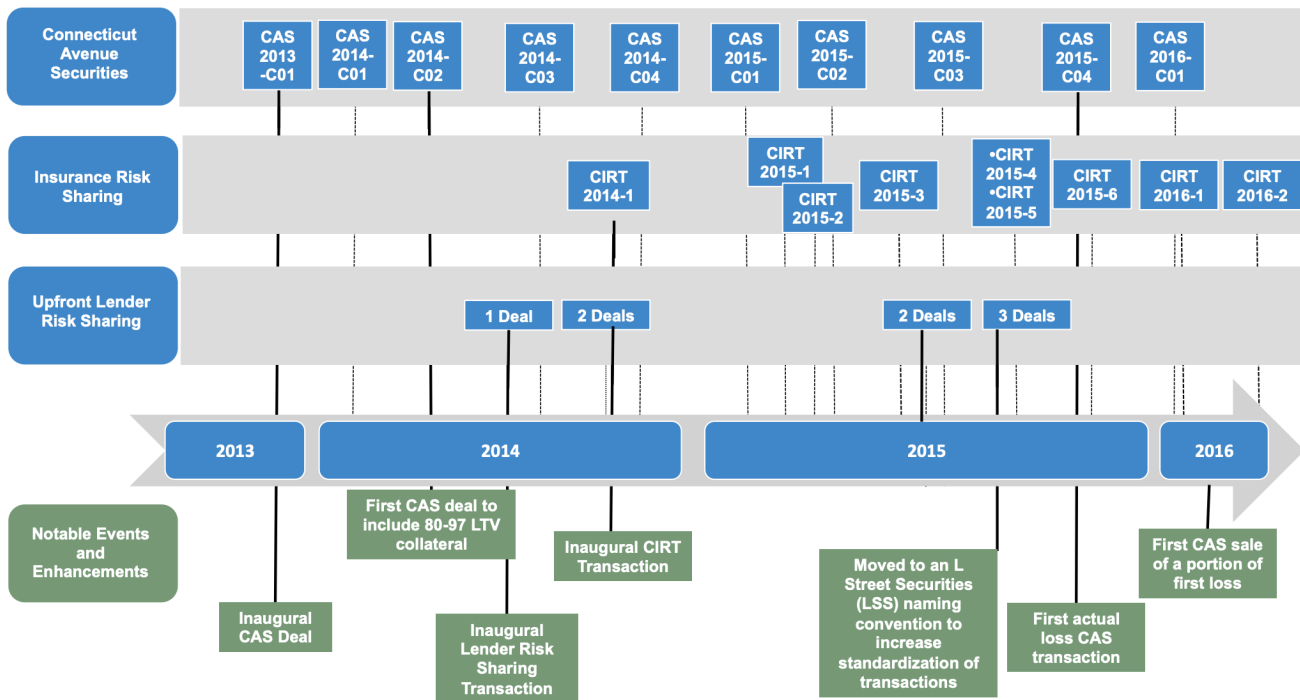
Connecticut Avenue Securities

CAS 2013 -C01

CAS 2014-C01

CAS 2014-C02

CAS 2014-C03

CAS 2014-C04

CAS 2015-C01

CAS 2015-C02

CAS 2015-C03

CAS 2015-C04

CAS 2016-C01

Insurance Risk Sharing

CIRT 2014-1

CIRT 2015-1

CIRT 2015-2

CIRT 2015-3

•CIRT 2015-4 •CIRT 2015-5

CIRT 2015-6

CIRT 2016-1

CIRT 2016-2

Upfront Lender Risk Sharing

1 Deal

2 Deals

2 Deals

3 Deals

2013

2014

2015

2016

Notable Events and Enhancements

Inaugural CAS Deal

First CAS deal to include 80-97 LTV collateral

Inaugural Lender Risk Sharing Transaction

Inaugural CIRT Transaction

Moved to an L Street Securities (LSS) naming convention to increase standardization of transactions

First actual loss CAS transaction

First CAS sale of a portion of first loss